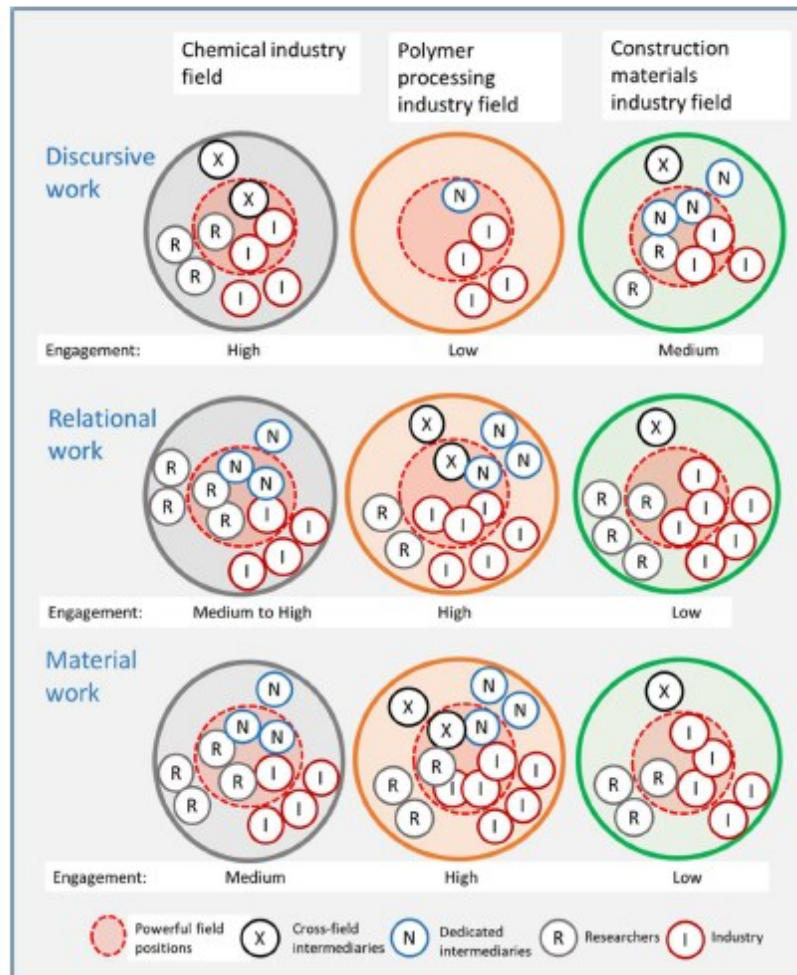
Chemical industry field

Polymer processing industry field

Construction materials industry field

Discursive work

X X R R R I I I I

N I I I I

X N N N R I I I R

Engagement: High Low Medium

Relational work

N R R N N R R I R I I I

X N X N N R I I I R I I

X I R R I I R I I R I

Engagement: Medium to High High Low

Material work

N N N R R R I I R I I I

N X N X N R R I R I I R I I

X I I R R I I R I I

Engagement: Medium High Low

Powerful field positions

X Cross-field intermediaries

N Dedicated intermediaries

R Researchers

I Industry